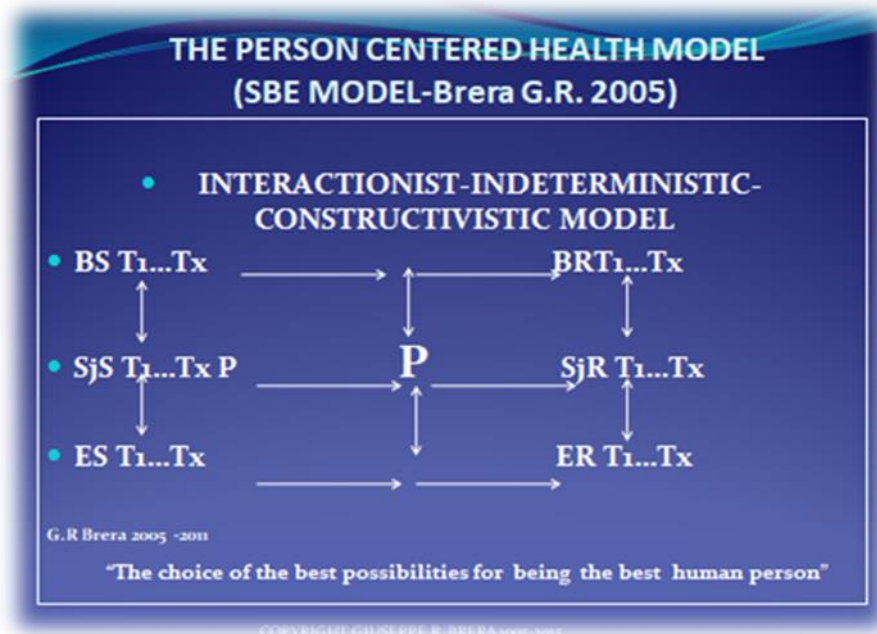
THE PERSON CENTERED HEALTH MODEL
(SBE MODEL-Brera G.R. 2005)

INTERACTIONIST-INDETERMINISTIC-CONSTRUCTIVISTIC MODEL

BS T1...Tx

BRT1...Tx

SjS T1...Tx P

P

SjR T1...Tx

ES T1...Tx

ER T1...Tx

G.R Brera 2005 -2011

"The choice of the best possibilities for being the best human person"

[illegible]